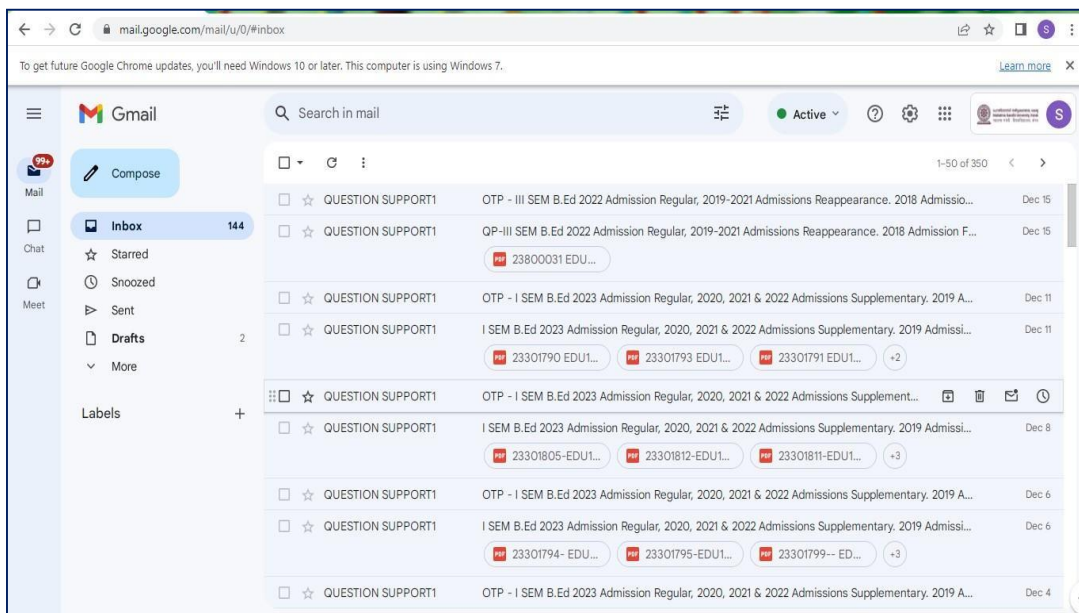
mail.google.com/mail/u/0/#inbox

To get future Google Chrome updates, you'll need Windows 10 or later. This computer is using Windows 7. Learn more

Gmail

Search in mail

Active

S

99+

Mail

Chat

Meet

Compose

Inbox 144

Starred

Snoozed

Sent

Drafts 2

More

Labels +

1–50 of 350

QUESTION SUPPORT1 OTP - III SEM B.Ed 2022 Admission Regular, 2019-2021 Admissions Reappearance. 2018 Admissio... Dec 15

QUESTION SUPPORT1 QP-III SEM B.Ed 2022 Admission Regular, 2019-2021 Admissions Reappearance. 2018 Admission F... Dec 15

PDF 23800031 EDU...

QUESTION SUPPORT1 OTP - I SEM B.Ed 2023 Admission Regular, 2020, 2021 & 2022 Admissions Supplementary. 2019 A... Dec 11

QUESTION SUPPORT1 I SEM B.Ed 2023 Admission Regular, 2020, 2021 & 2022 Admissions Supplementary. 2019 Admissi... Dec 11

PDF 23301790 EDU1... PDF 23301793 EDU1... PDF 23301791 EDU1... +2

QUESTION SUPPORT1 OTP - I SEM B.Ed 2023 Admission Regular, 2020, 2021 & 2022 Admissions Supplement...

QUESTION SUPPORT1 I SEM B.Ed 2023 Admission Regular, 2020, 2021 & 2022 Admissions Supplementary. 2019 Admissi... Dec 8

PDF 23301805-EDU1... PDF 23301812-EDU1... PDF 23301811-EDU1... +3

QUESTION SUPPORT1 OTP - I SEM B.Ed 2023 Admission Regular, 2020, 2021 & 2022 Admissions Supplementary. 2019 A... Dec 6

QUESTION SUPPORT1 I SEM B.Ed 2023 Admission Regular, 2020, 2021 & 2022 Admissions Supplementary. 2019 Admissi... Dec 6

PDF 23301794- EDU... PDF 23301795-EDU1... PDF 23301799-- ED... +3

QUESTION SUPPORT1 OTP - I SEM B.Ed 2023 Admission Regular, 2020, 2021 & 2022 Admissions Supplementary. 2019 A... Dec 4